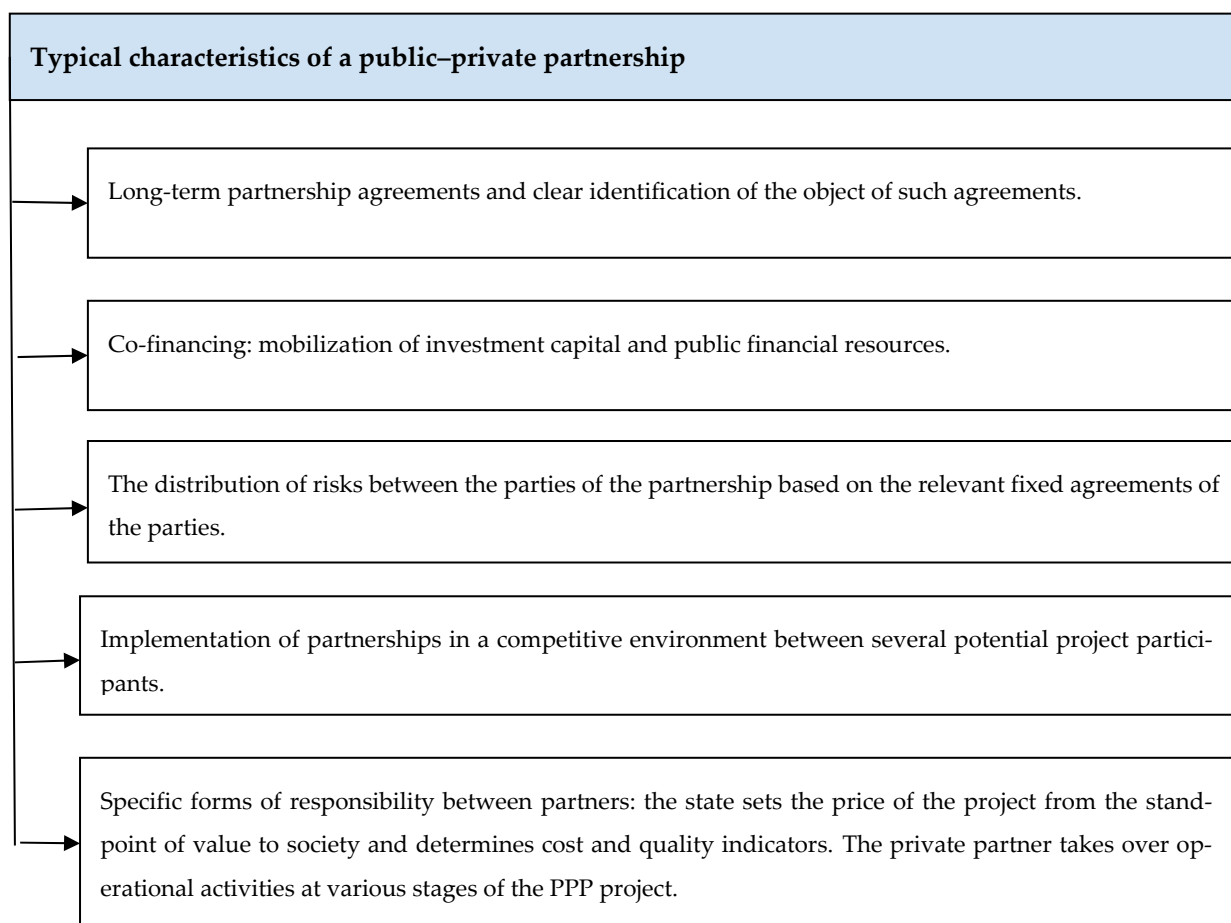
Typical characteristics of a public–private partnership

Long-term partnership agreements and clear identification of the object of such agreements.

Co-financing: mobilization of investment capital and public financial resources.

The distribution of risks between the parties of the partnership based on the relevant fixed agreements of the parties.

Implementation of partnerships in a competitive environment between several potential project participants.

Specific forms of responsibility between partners: the state sets the price of the project from the standpoint of value to society and determines cost and quality indicators. The private partner takes over operational activities at various stages of the PPP project.